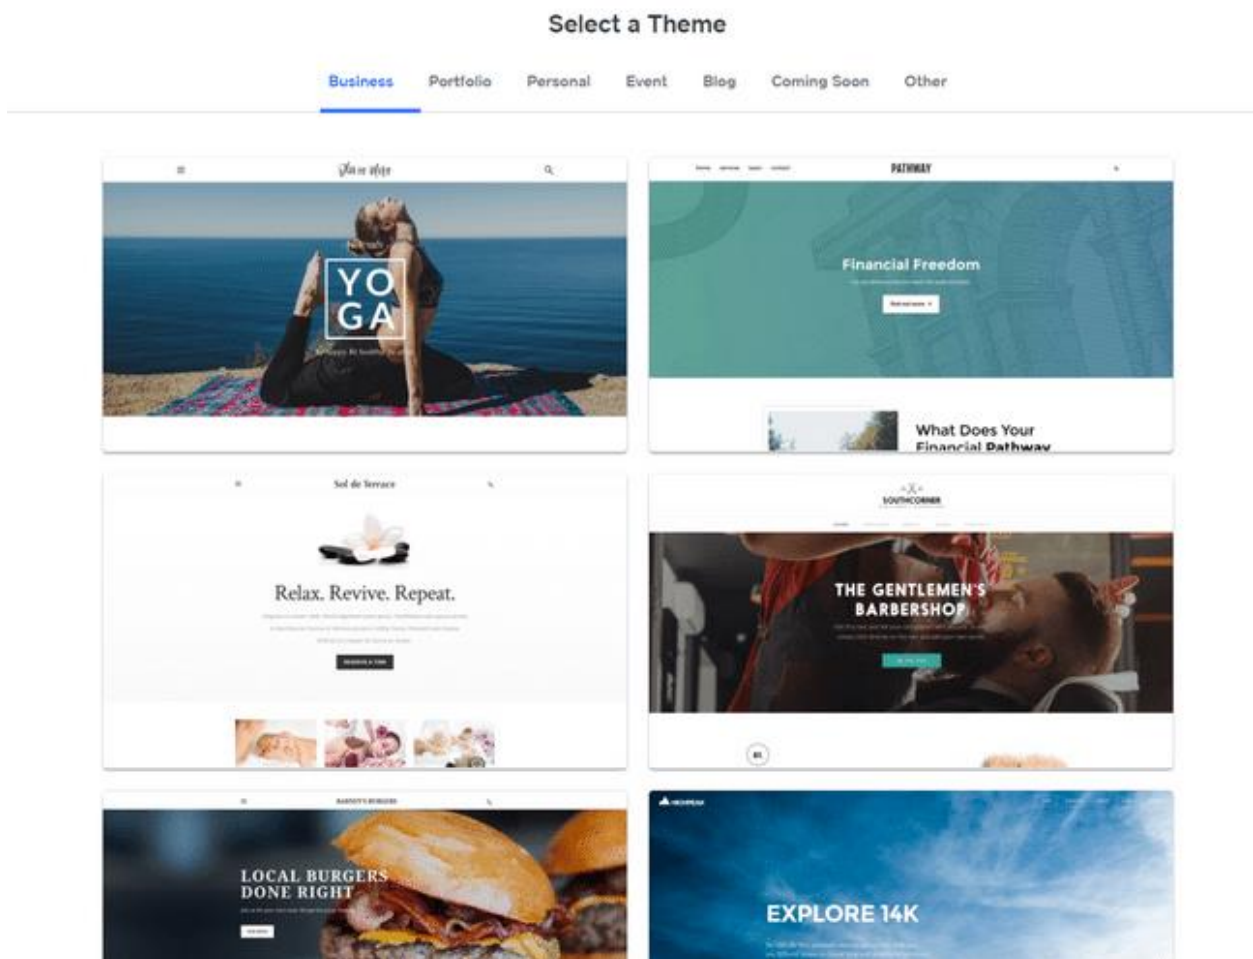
Select a Theme

Business Portfolio Personal Event Blog Coming Soon Other

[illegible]

YO GA

PATHWAY

Financial Freedom

What Does Your Financial Pathway

Sol de Terrace

Relax. Revive. Repeat.

SOUTHCORNER

THE GENTLEMEN'S BARBERSHOP

LOCAL BURGERS DONE RIGHT

EXPLORE 14K